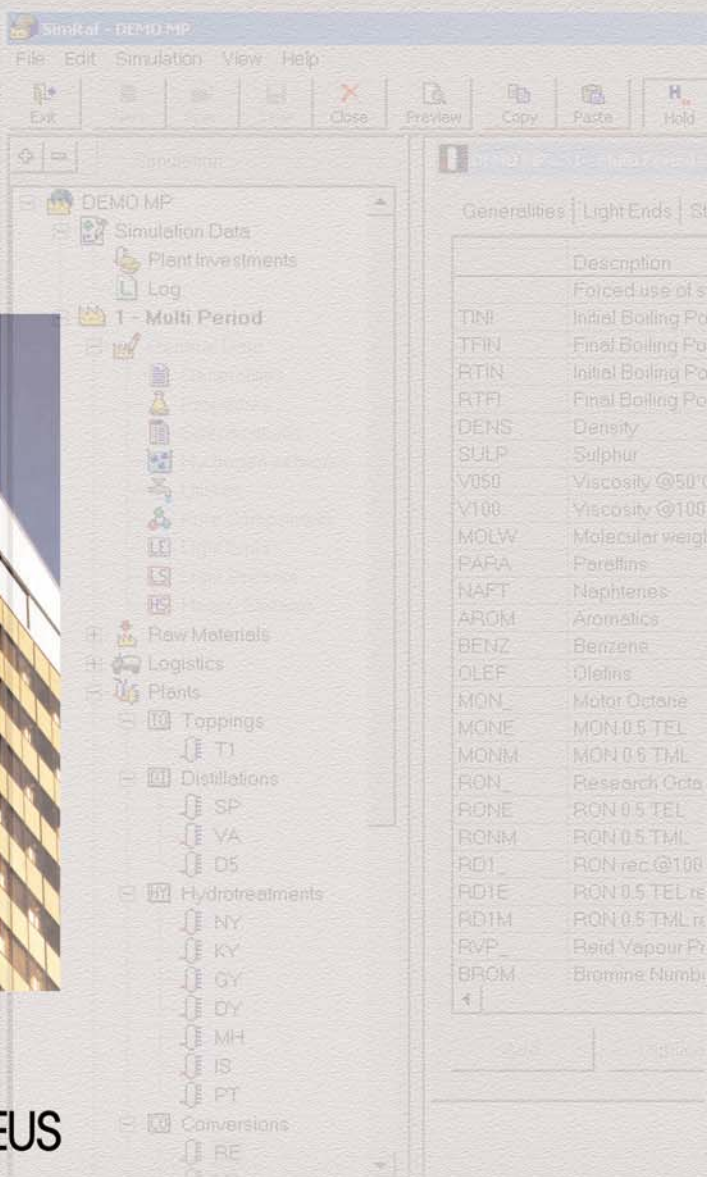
Simital - DEMO MP

File Edit Simulation View Help

Exit Close Preview Copy Paste Hold

DEMO MP
Simulation Data
Plant Investments
Log
1 - Multi Period
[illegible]
Raw Materials
Logistics
Plants
Toppings
T1
Distillations
SP
VA
D5
Hydrotreatments
NY
KY
GY
DY
MH
IS
PT
Conversions
RE

Generalities | Light Ends | St

| | Description |
|---|---|
| | Forced use of s |
| TINI | Initial Boiling Po |
| TFIN | Final Boiling Po |
| RTIN | Initial Boiling Po |
| RTFI | Final Boiling Po |
| DENS | Density |
| SULP | Sulphur |
| V050 | Viscosity @50°C |
| V100 | Viscosity @100 |
| MOLW | Molecular weigh |
| PARA | Paraffins |
| NAFT | Naphtenes |
| AROM | Aromatics |
| BENZ | Benzene |
| OLEF | Olefins |
| MON_ | Motor Octane |
| MONE | MON 0.5 TEL |
| MONM | MON 0.5 TML |
| RON_ | Research Octa |
| RONE | RON 0.5 TEL |
| RONM | RON 0.5 TML |
| RD1_ | RON rec @100 |
| RD1E | RON 0.5 TEL re |
| RD1M | RON 0.5 TML re |
| RVP_ | Reid Vapour Pr |
| BROM | Bromine Numb |

EUS